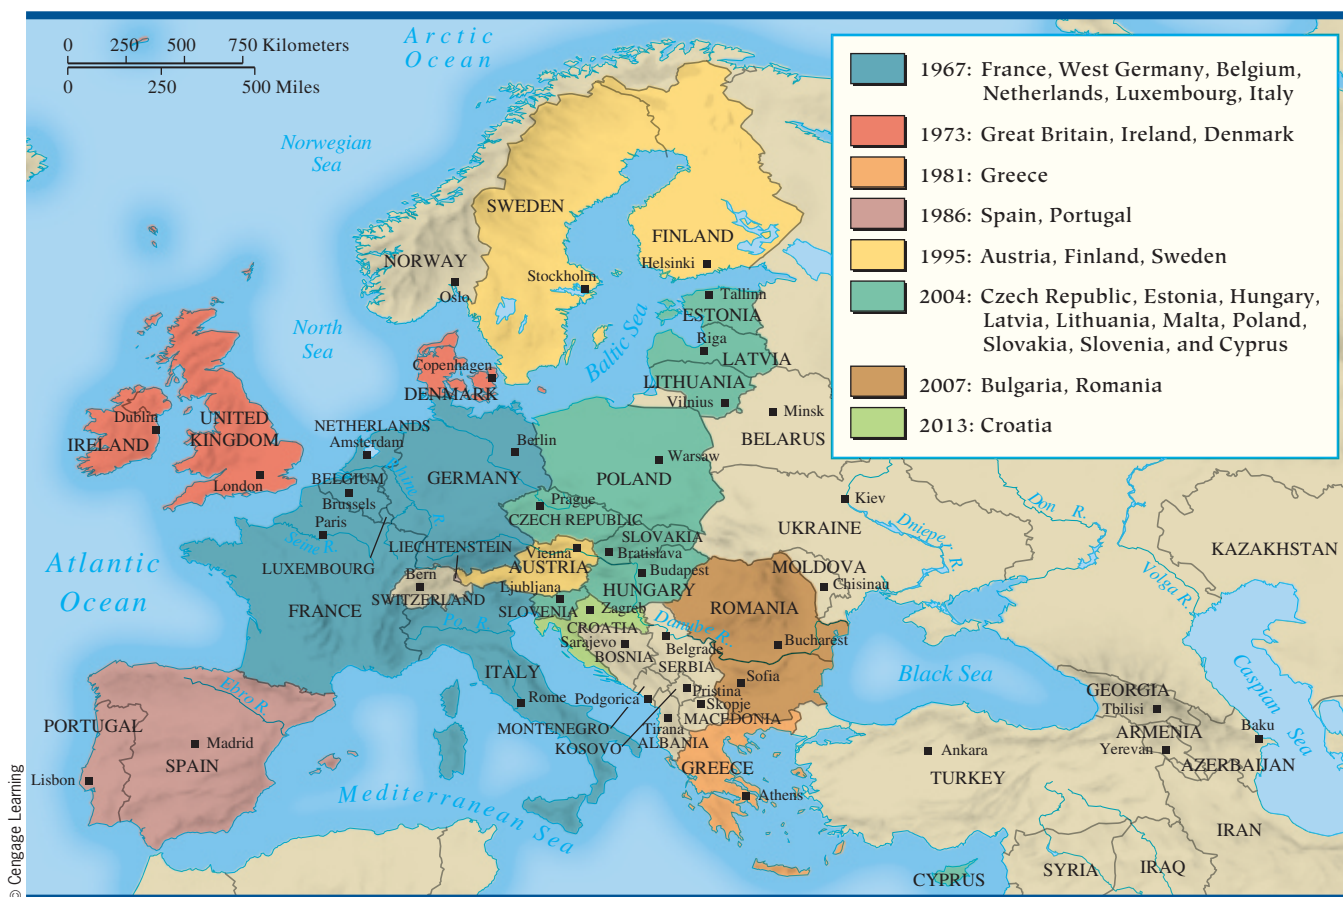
0 250 500 750 Kilometers
0 250 500 Miles

Arctic Ocean

1967: France, West Germany, Belgium, Netherlands, Luxembourg, Italy
1973: Great Britain, Ireland, Denmark
1981: Greece
1986: Spain, Portugal
1995: Austria, Finland, Sweden
2004: Czech Republic, Estonia, Hungary, Latvia, Lithuania, Malta, Poland, Slovakia, Slovenia, and Cyprus
2007: Bulgaria, Romania
2013: Croatia

Norwegian Sea
SWEDEN
FINLAND
NORWAY
Stockholm
Helsinki
Oslo
Tallinn
ESTONIA
North Sea
Baltic Sea
Riga
LATVIA
Copenhagen
DENMARK
LITHUANIA
Vilnius
Minsk
Dublin
IRELAND
UNITED KINGDOM
NETHERLANDS
Amsterdam
Berlin
BELARUS
Warsaw
London
BELGIUM
Brussels
GERMANY
POLAND
Rhine R.
Kiev
Prague
Paris
Seine R.
CZECH REPUBLIC
UKRAINE
Don R.
Dniepe R.
SLOVAKIA
LIECHTENSTEIN
Vienna
Bratislava
KAZAKHSTAN
Atlantic Ocean
LUXEMBOURG
AUSTRIA
Budapest
MOLDOVA
Bern
Chisinau
Volga R.
Ljubljana
HUNGARY
FRANCE
SWITZERLAND
SLOVENIA
Zagreb
ROMANIA
Po R.
CROATIA
Danube R.
Sarajevo
Bucharest
BOSNIA
Belgrade
SERBIA
ITALY
Sofia
Black Sea
Caspian Sea
Ebro R.
Rome
Podgorica
Pristina
GEORGIA
Skopje
Tbilisi
PORTUGAL
MONTENEGRO
Tirana
MACEDONIA
ARMENIA
Baku
Madrid
KOSOVO
ALBANIA
Ankara
Yerevan
SPAIN
AZERBAIJAN
Lisbon
GREECE
TURKEY
Mediterranean Sea
Athens
IRAN
SYRIA
IRAQ
CYPRUS
© Cengage Learning